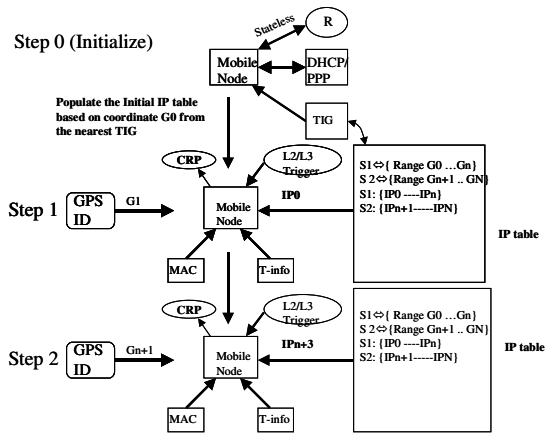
Step 0 (Initialize)

Stateless

R

Mobile Node

DHCP/ PPP

Populate the Initial IP table based on coordinate G0 from the nearest TIG

TIG

CRP

L2/L3 Trigger

S1⇔{ Range G0 ...Gn}
S 2⇔{Range Gn+1 .. GN}
S1: {IP0 ----IPn}
S2: {IPn+1-----IPN}

Step 1

GPS ID

G1

Mobile Node

IP0

IP table

MAC

T-info

CRP

L2/L3 Trigger

S1⇔{ Range G0 ...Gn}
S 2⇔{Range Gn+1 .. GN}
S1: {IP0 ----IPn}
S2: {IPn+1-----IPN}

Step 2

GPS ID

Gn+1

Mobile Node

IPn+3

IP table

MAC

T-info